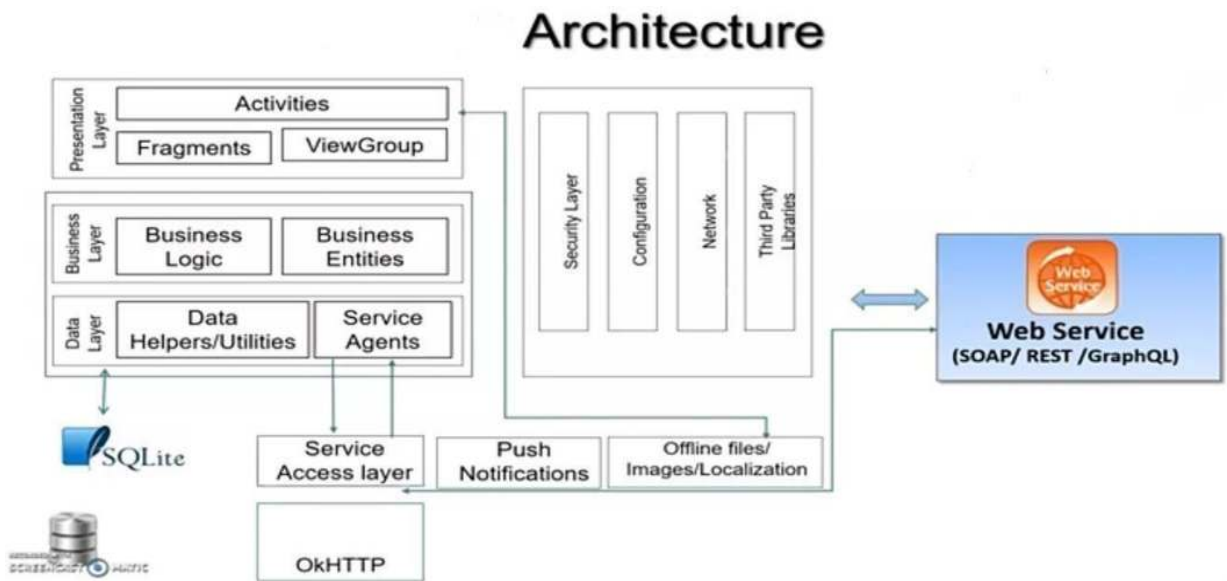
Architecture

Presentation Layer

Activities

Fragments

ViewGroup

Business Layer

Business Logic

Business Entities

Data Layer

Data Helpers/Utilities

Service Agents

Security Layer

Configuration

Network

Third Party Libraries

Web Service

Web Service
(SOAP/ REST /GraphQL)

SQLite

Service Access layer

Push Notifications

Offline files/ Images/Localization

OkHTTP

SCREENCAST-O-MATIC